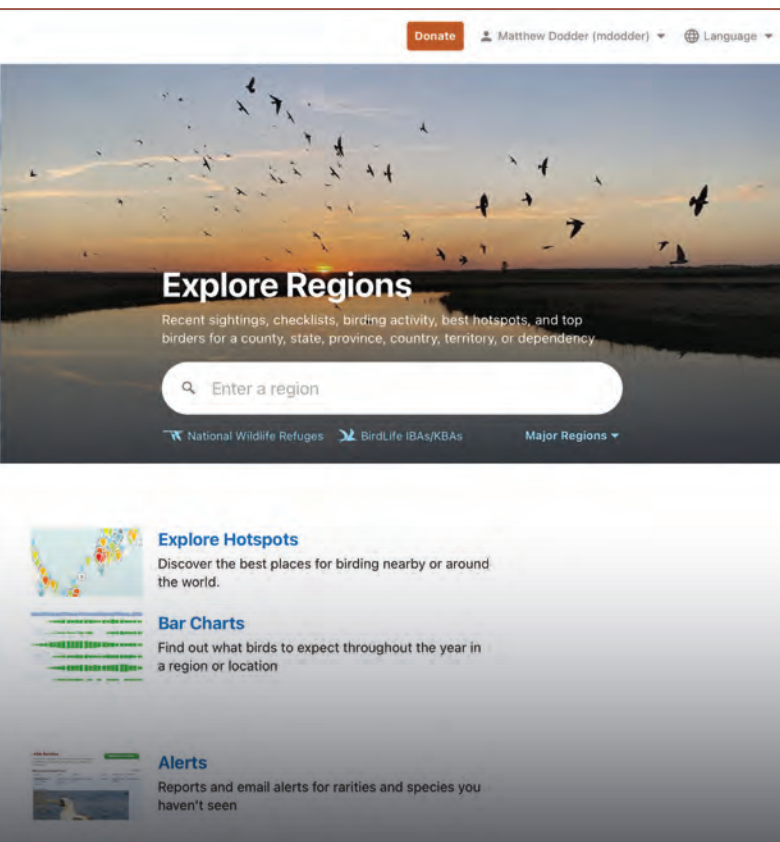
Donate Matthew Dodder (mdodder) Language

Explore Regions

Recent sightings, checklists, birding activity, best hotspots, and top birders for a county, state, province, country, territory, or dependency

Enter a region

National Wildlife Refuges BirdLife IBAs/KBAs Major Regions

Explore Hotspots

Discover the best places for birding nearby or around the world.

Bar Charts

Find out what birds to expect throughout the year in a region or location

Alerts

Reports and email alerts for rarities and species you haven't seen